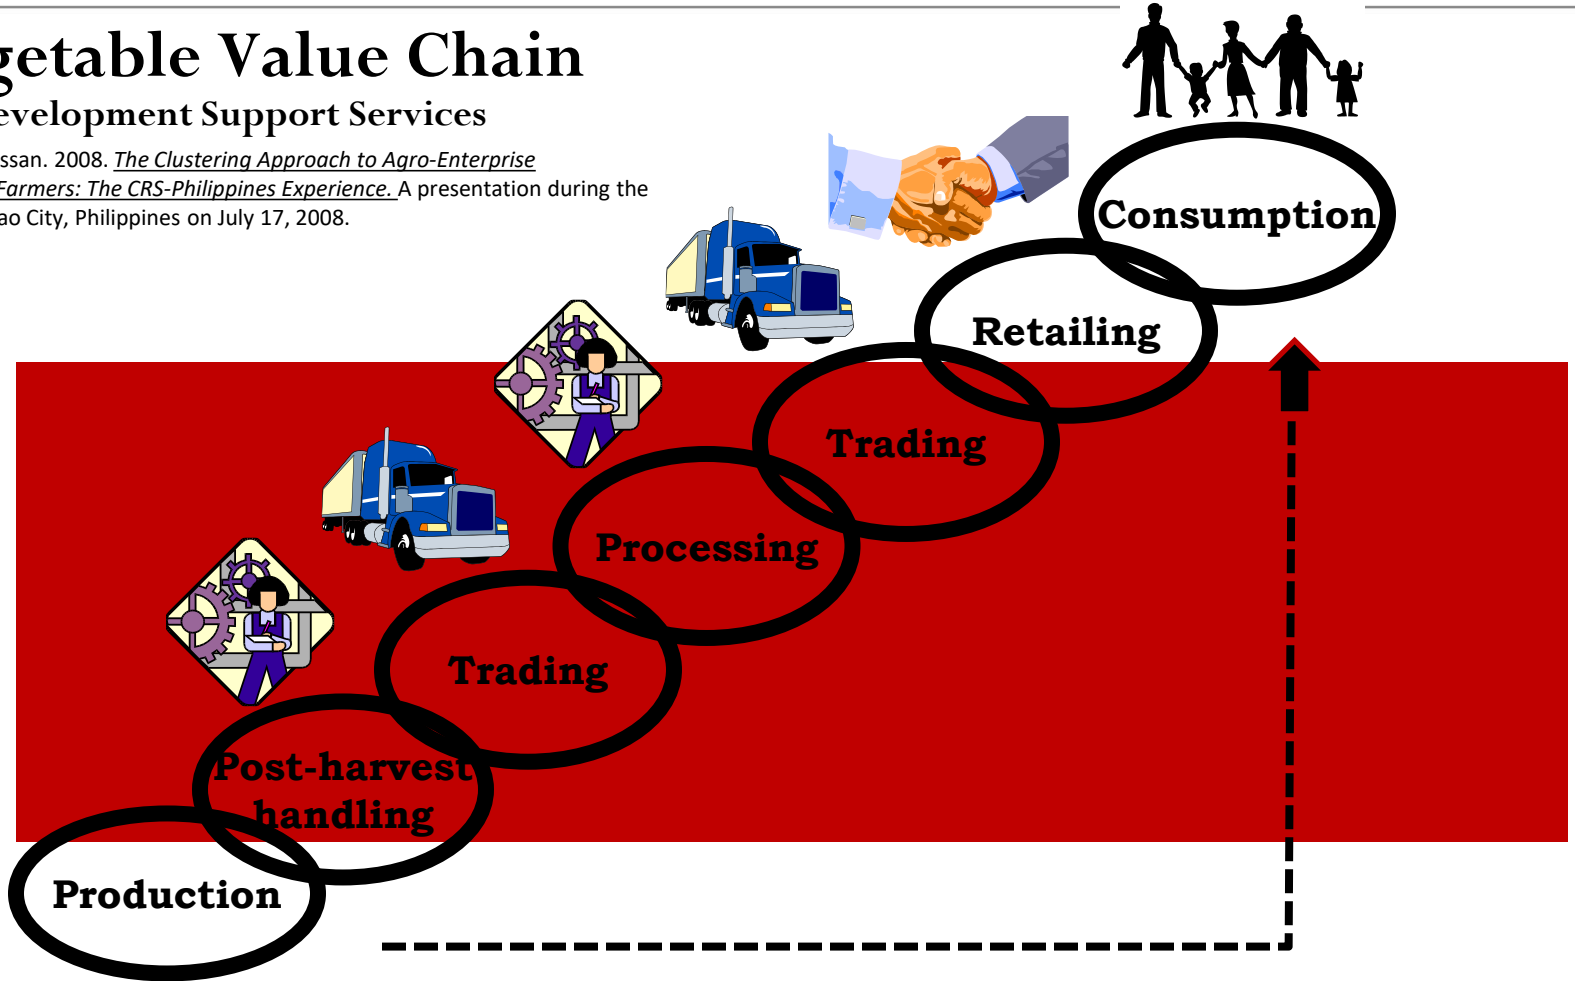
getable Value Chain
evelopment Support Services

ssan. 2008. The Clustering Approach to Agro-Enterprise Farmers: The CRS-Philippines Experience. A presentation during the ao City, Philippines on July 17, 2008.

Consumption

Retailing

Trading

Processing

Trading

Post-harvest handling

Production